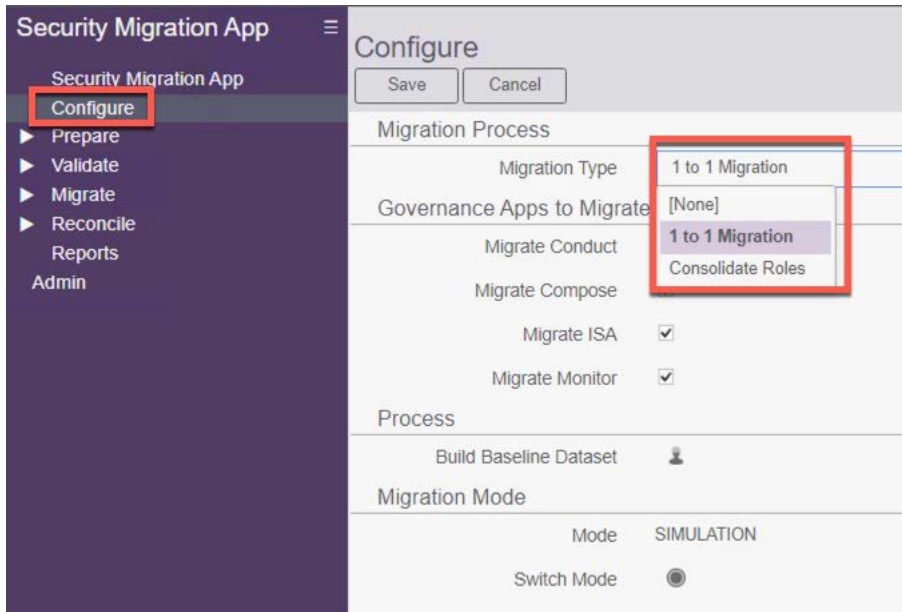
Security Migration App
Security Migration App
Configure
▶ Prepare
▶ Validate
▶ Migrate
▶ Reconcile
Reports
Admin

Configure
Save
Cancel
Migration Process
Migration Type
1 to 1 Migration
[None]
1 to 1 Migration
Consolidate Roles
Governance Apps to Migrate
Migrate Conduct
Migrate Compose
Migrate ISA ✔
Migrate Monitor ✔
Process
Build Baseline Dataset
Migration Mode
Mode SIMULATION
Switch Mode